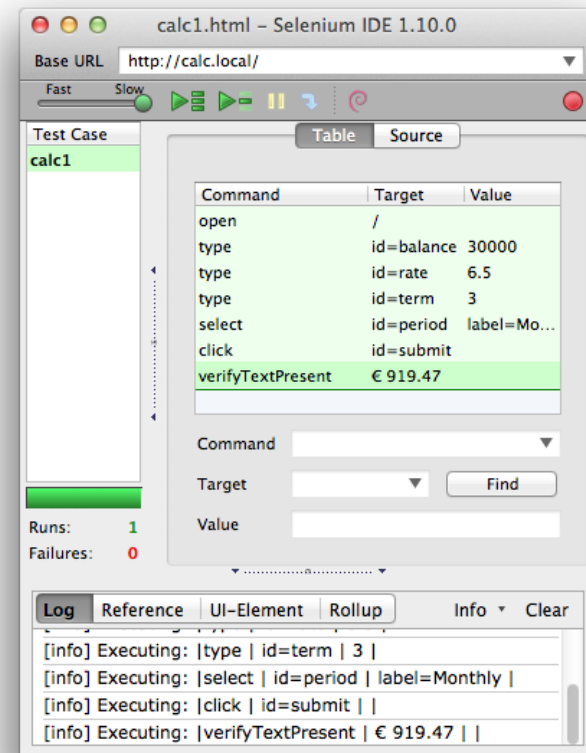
calc1.html – Selenium IDE 1.10.0

Base URL http://calc.local/

Fast Slow

Test Case
calc1

Runs: 1
Failures: 0

Table Source

| Command | Target | Value |
|---|---|---|
| open | / | |
| type | id=balance | 30000 |
| type | id=rate | 6.5 |
| type | id=term | 3 |
| select | id=period | label=Mo... |
| click | id=submit | |
| verifyTextPresent | € 919.47 | |

Command
Target Find
Value

Log Reference UI-Element Rollup Info Clear

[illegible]
[info] Executing: |type | id=term | 3 |
[info] Executing: |select | id=period | label=Monthly |
[info] Executing: |click | id=submit | |
[info] Executing: |verifyTextPresent | € 919.47 | |